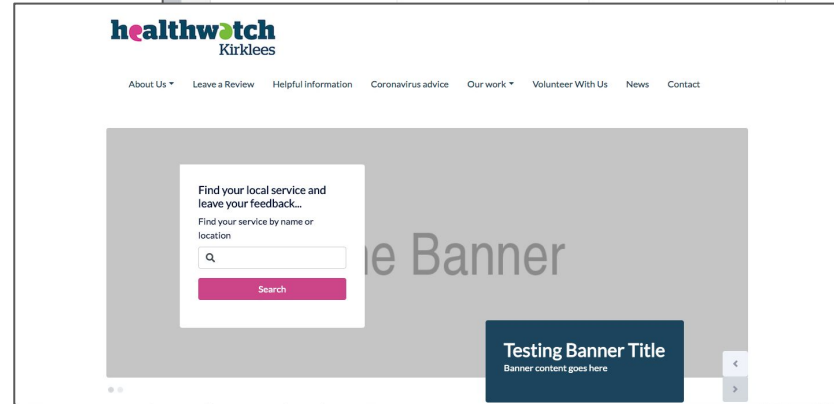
healthwatch
Kirklees

About Us ▾ Leave a Review Helpful information Coronavirus advice Our work ▾ Volunteer With Us News Contact

Find your local service and leave your feedback...

Find your service by name or location

Search

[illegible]e Banner

Testing Banner Title

Banner content goes here

‹

›